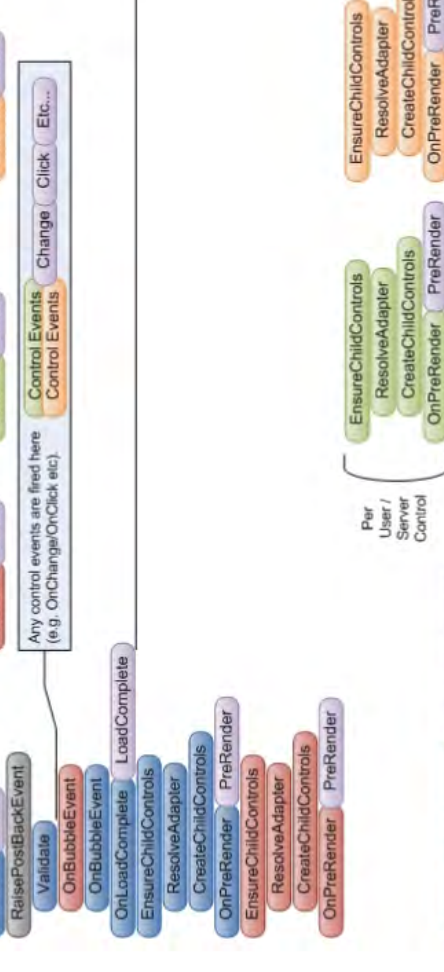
RaisePostBackEvent
Validate
OnBubbleEvent
OnBubbleEvent
OnLoadComplete
LoadComplete
EnsureChildControls
ResolveAdapter
CreateChildControls
OnPreRender
PreRender
EnsureChildControls
ResolveAdapter
CreateChildControls
OnPreRender
PreRender

Any control events are fired here (e.g. OnChange/OnClick etc).
Control Events
Control Events
Change
Click
Etc...

Per User / Server Control
EnsureChildControls
ResolveAdapter
CreateChildControls
OnPreRender
PreRender

EnsureChildControls
ResolveAdapter
CreateChildControls
OnPreRender
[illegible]